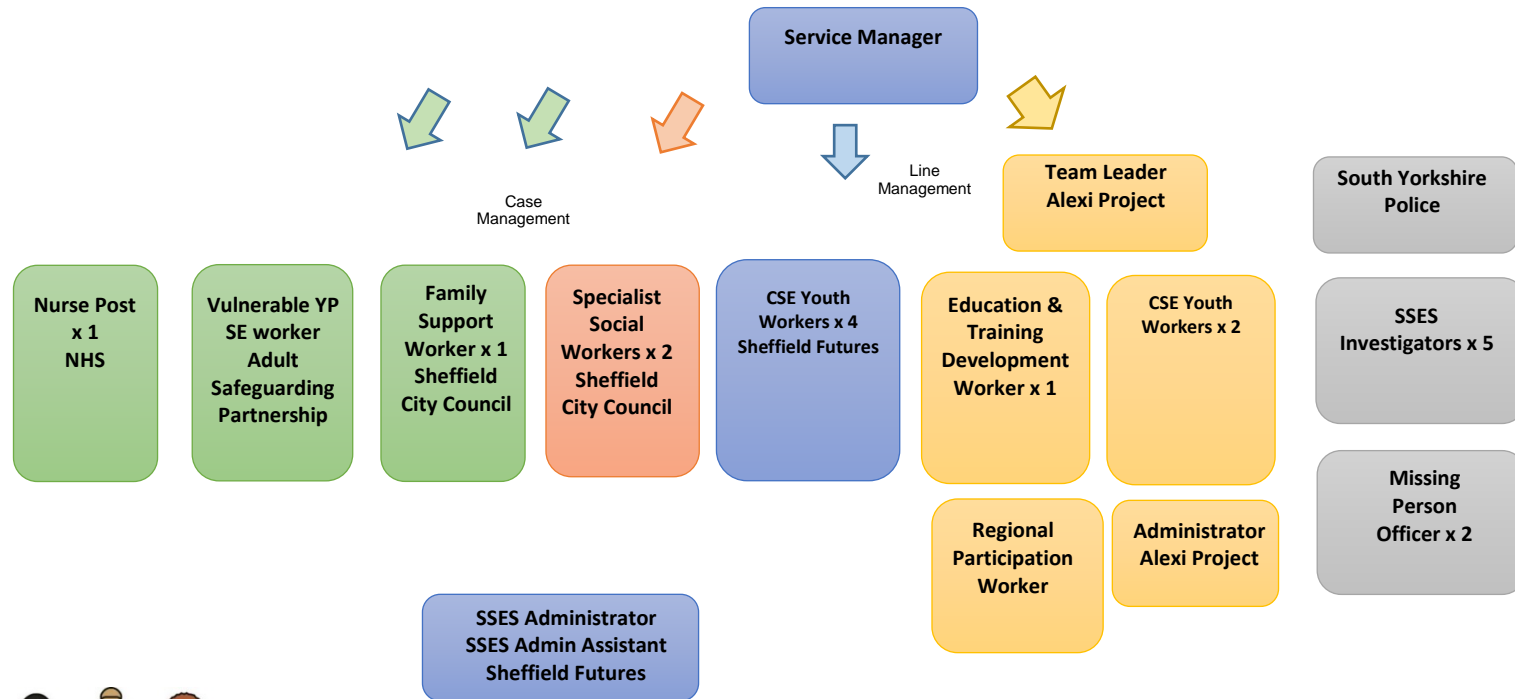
Service Manager

Case Management

Line Management

Team Leader
Alexi Project

South Yorkshire Police

Nurse Post x 1 NHS

Vulnerable YP SE worker Adult Safeguarding Partnership

Family Support Worker x 1 Sheffield City Council

Specialist Social Workers x 2 Sheffield City Council

CSE Youth Workers x 4 Sheffield Futures

Education & Training Development Worker x 1

CSE Youth Workers x 2

SSES Investigators x 5

Regional Participation Worker

Administrator Alexi Project

Missing Person Officer x 2

SSES Administrator
SSES Admin Assistant
Sheffield Futures